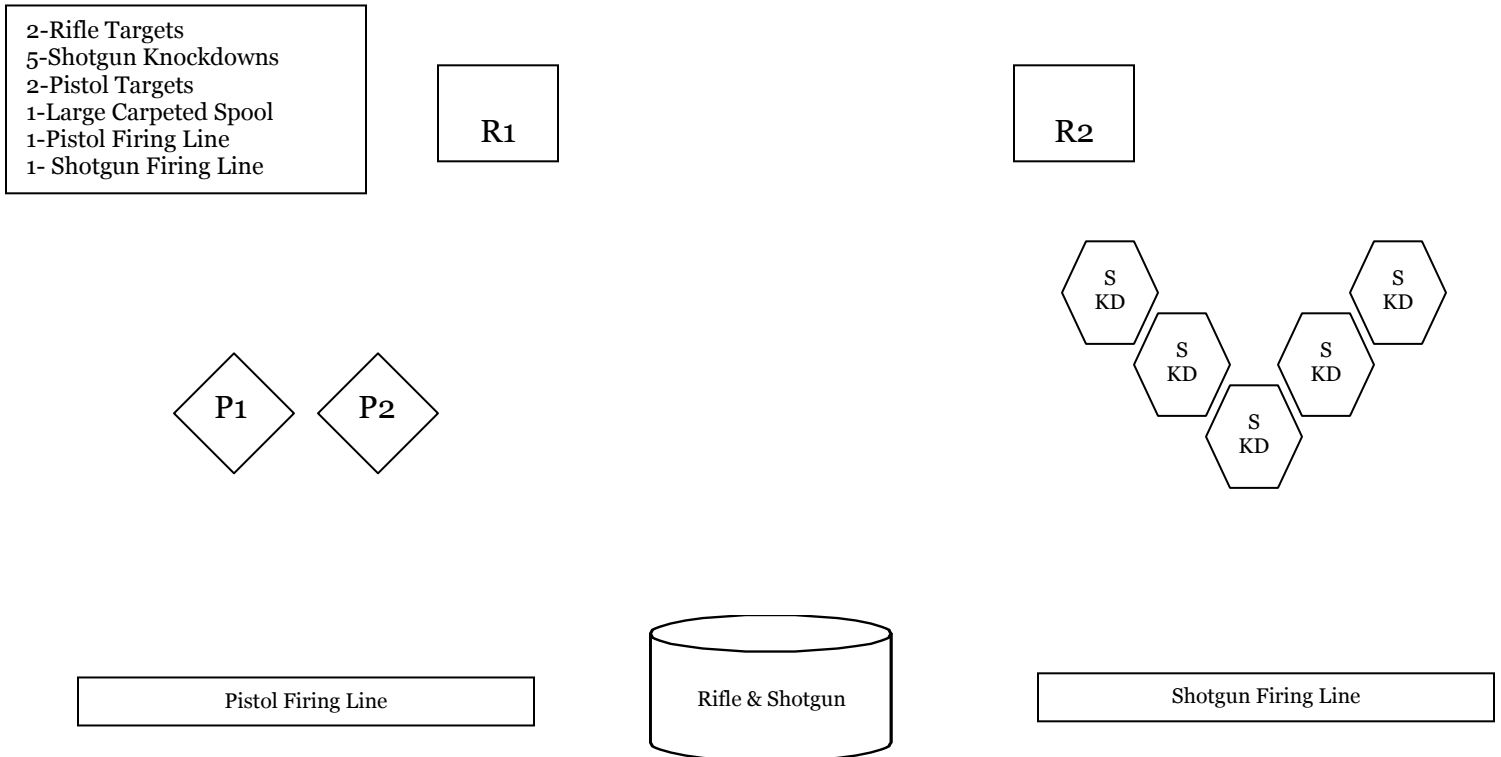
2-Rifle Targets
5-Shotgun Knockdowns
2-Pistol Targets
1-Large Carpeted Spool
1-Pistol Firing Line
1- Shotgun Firing Line

R1

R2

S KD

S KD

S KD

S KD

S KD

P1

P2

Pistol Firing Line

Rifle & Shotgun

Shotgun Firing Line